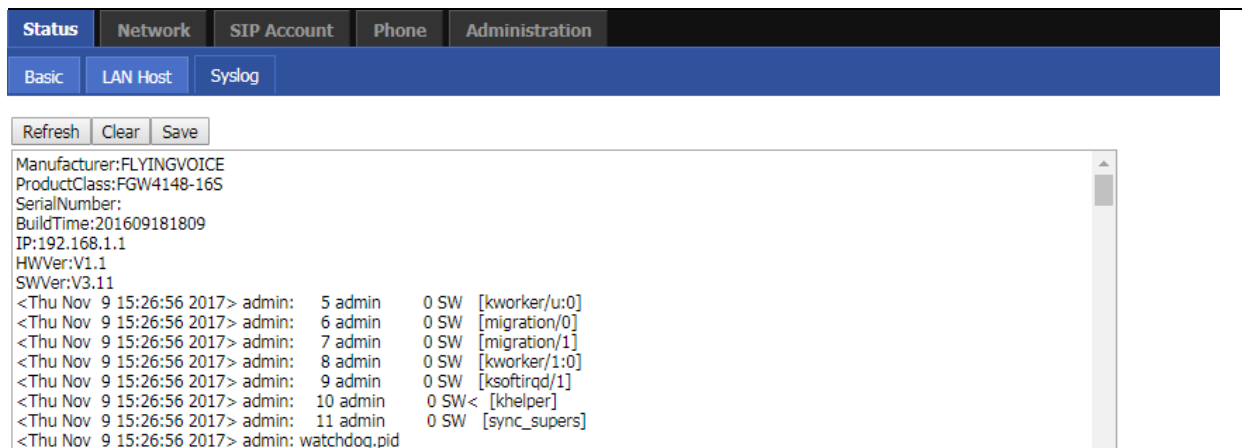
Status Network SIP Account Phone Administration

Basic LAN Host Syslog

Refresh Clear Save

Manufacturer:FLYINGVOICE
ProductClass:FGW4148-16S
SerialNumber:
BuildTime:201609181809
IP:192.168.1.1
HWVer:V1.1
SWVer:V3.11
<Thu Nov 9 15:26:56 2017> admin: 5 admin 0 SW [kworker/u:0]
<Thu Nov 9 15:26:56 2017> admin: 6 admin 0 SW [migration/0]
<Thu Nov 9 15:26:56 2017> admin: 7 admin 0 SW [migration/1]
<Thu Nov 9 15:26:56 2017> admin: 8 admin 0 SW [kworker/1:0]
<Thu Nov 9 15:26:56 2017> admin: 9 admin 0 SW [ksoftirqd/1]
<Thu Nov 9 15:26:56 2017> admin: 10 admin 0 SW< [khelper]
<Thu Nov 9 15:26:56 2017> admin: 11 admin 0 SW [sync_supers]
<Thu Nov 9 15:26:56 2017> admin: watchdog.pid